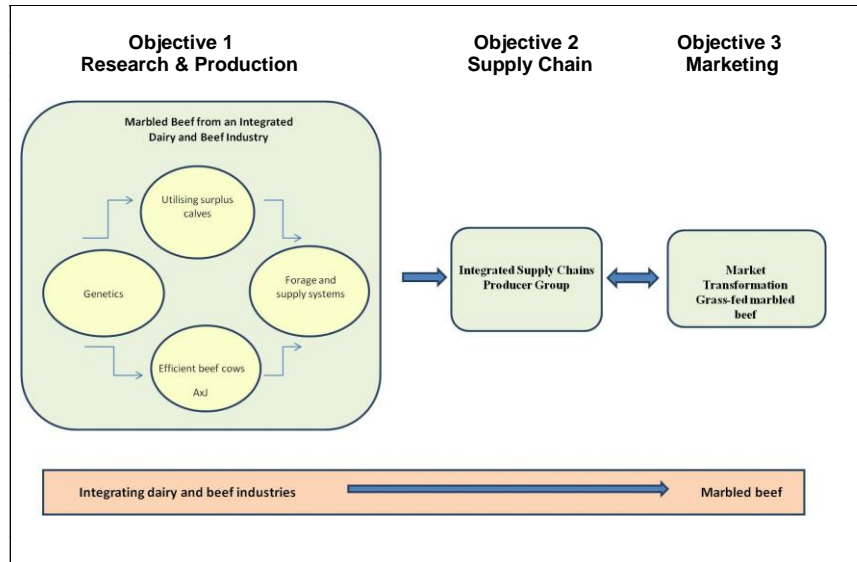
Objective 1
Research & Production

Objective 2
Supply Chain

Objective 3
Marketing

Marbled Beef from an Integrated Dairy and Beef Industry

Utilising surplus calves

Genetics

Forage and supply systems

Efficient beef cows
AxJ

Integrated Supply Chains Producer Group

Market Transformation Grass-fed marbled beef

Integrating dairy and beef industries

Marbled beef